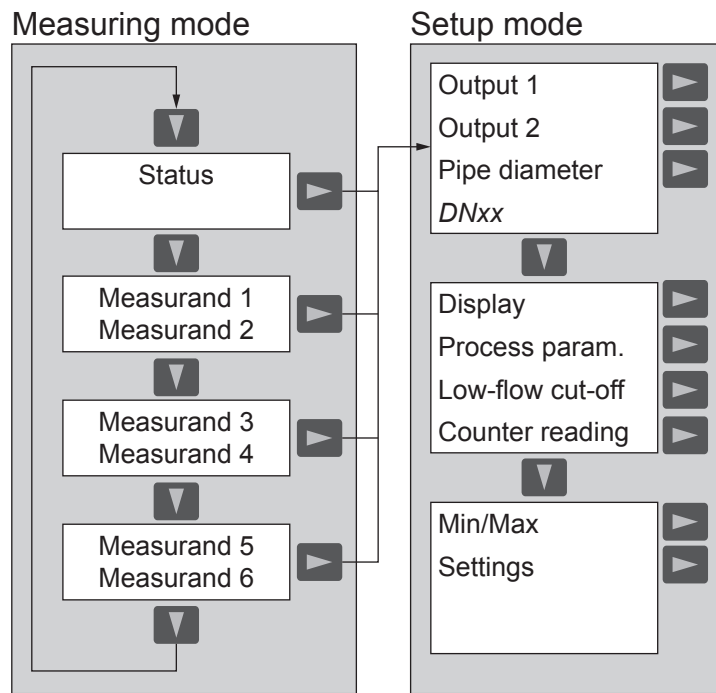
Measuring mode

Status

Measurand 1
Measurand 2

Measurand 3
Measurand 4

Measurand 5
Measurand 6

Setup mode

Output 1
Output 2
Pipe diameter
*DNxx*

Display
Process param.
Low-flow cut-off
Counter reading

Min/Max
Settings